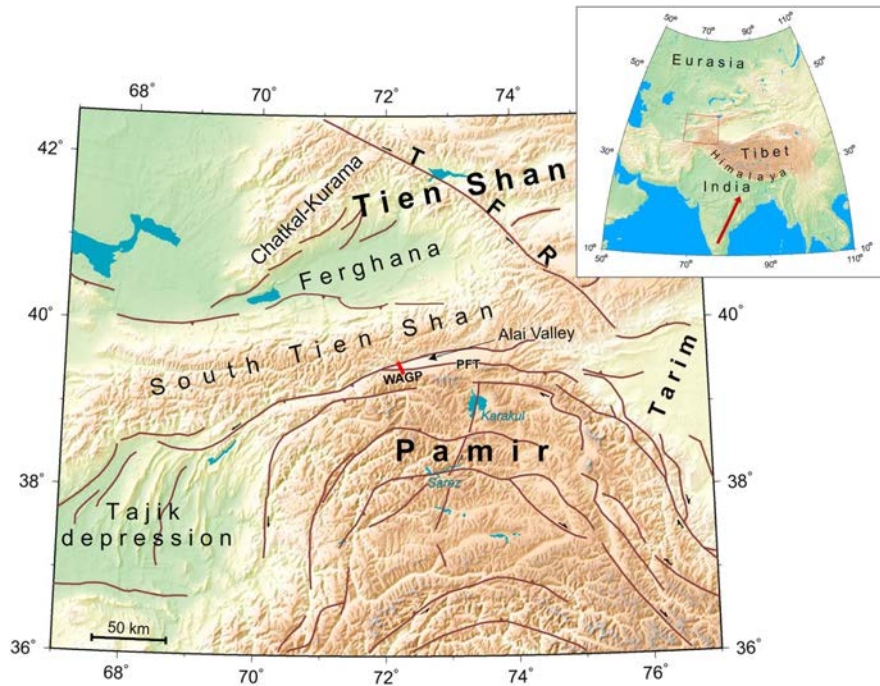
50° 70° 90° 110°
50° 50°
Eurasia
30° 30°
Tibet
Himalaya
India
10° 10°
50° 70° 90° 110°

68° 70° 72° 74°
42°
T
F
R
Tien Shan
Chatkal-Kurama
Ferghana
40° 40°
South Tien Shan
Alai Valley
PFT
WAGP
Tarim
Karakul
Pamir
38° 38°
Sarez
Tajik depression
50 km
36° 36°
68° 70° 72° 74° 76°